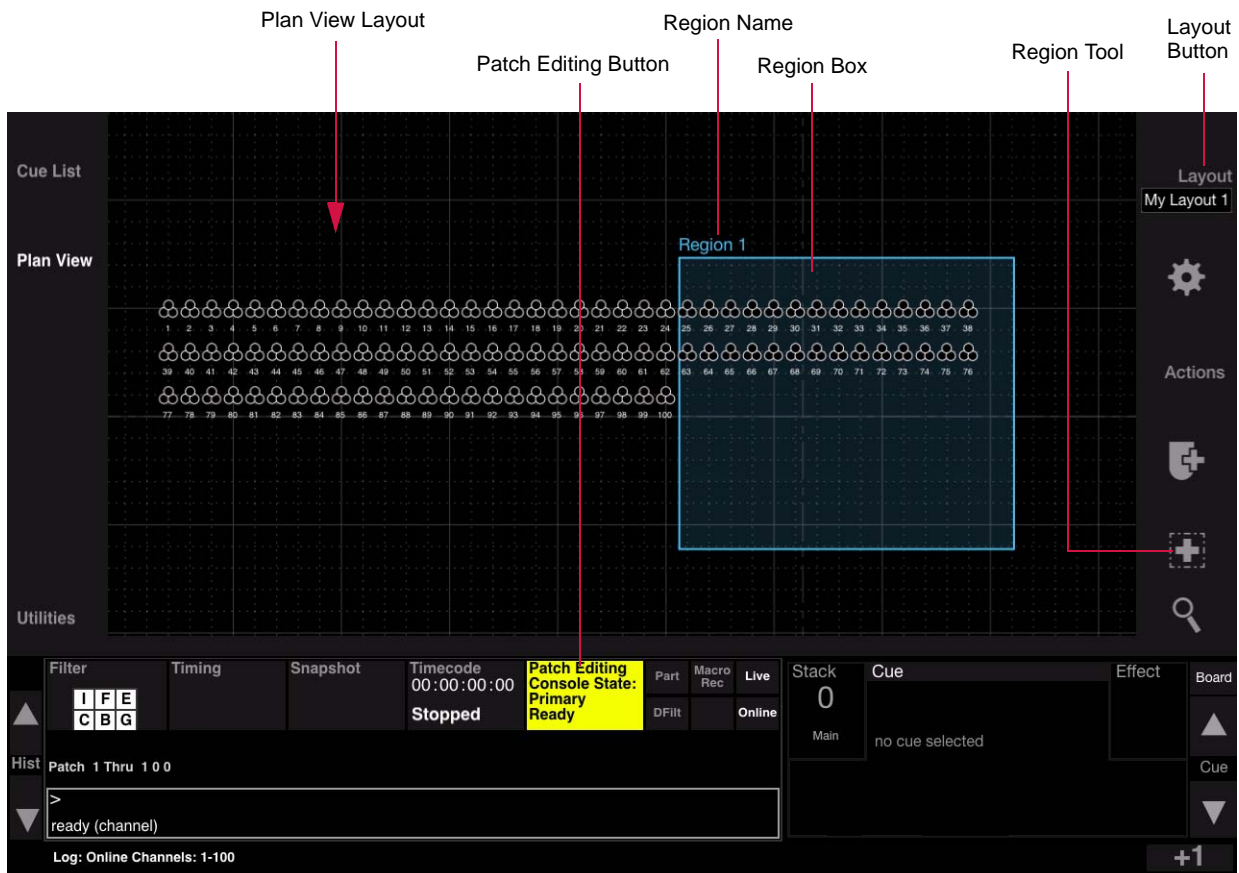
Plan View Layout

Region Name

Patch Editing Button

Region Box

Region Tool

Layout Button

Cue List

Plan View

Utilities

Region 1

1 2 3 4 5 6 7 8 9 10 11 12 13 14 15 16 17 18 19 20 21 22 23 24 25 26 27 28 29 30 31 32 33 34 35 36 37 38

39 40 41 42 43 44 45 46 47 48 49 50 51 52 53 54 55 56 57 58 59 60 61 62 63 64 65 66 67 68 69 70 71 72 73 74 75 76

77 78 79 80 81 82 83 84 85 86 87 88 89 90 91 92 93 94 95 96 97 98 99 100

Layout

My Layout 1

Actions

Filter

| I | F | E |
|---|---|---|
| C | B | G |

Timing

Snapshot

Timecode
00:00:00:00
Stopped

Patch Editing
Console State:
Primary
Ready

Part

Macro Rec

Live

DFilt

Online

Stack
0
Main

Cue

no cue selected

Effect

Board

Hist

Patch 1 Thru 1 0 0

>
ready (channel)

Cue

Log: Online Channels: 1-100

+1